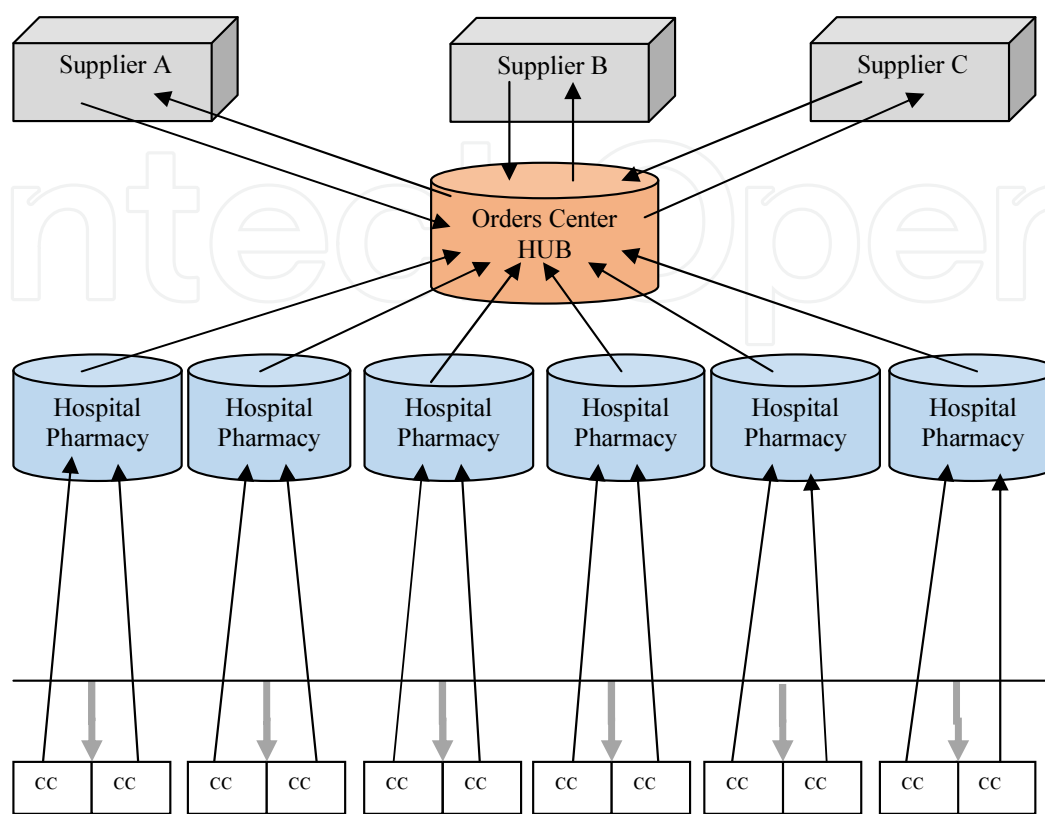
Supplier A

Supplier B

Supplier C

Orders Center HUB

Hospital Pharmacy

Hospital Pharmacy

Hospital Pharmacy

Hospital Pharmacy

Hospital Pharmacy

Hospital Pharmacy

cc cc cc cc cc cc cc cc cc cc cc cc